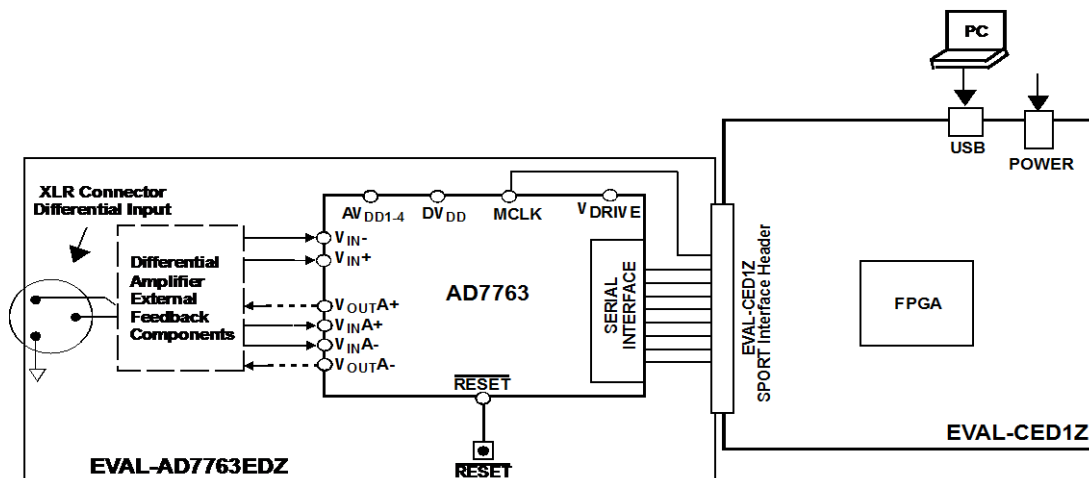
PC

USB

POWER

XLR Connector
Differential Input

Differential
Amplifier
External
Feedback
Components

$AV_{DD1-4}$ $DV_{DD}$ MCLK $V_{DRIVE}$

$V_{IN}-$
$V_{IN}+$
$V_{OUT}A+$
$V_{IN}A+$
$V_{IN}A-$
$V_{OUT}A-$

AD7763

SERIAL
INTERFACE

$\overline{RESET}$

RESET

EVAL-CED1Z
SPORT Interface Header

FPGA

EVAL-CED1Z

EVAL-AD7763EDZ